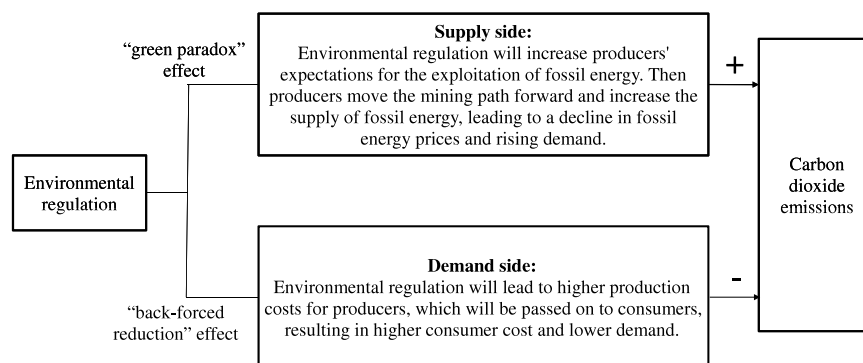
Environmental regulation

"green paradox" effect

Supply side:
Environmental regulation will increase producers' expectations for the exploitation of fossil energy. Then producers move the mining path forward and increase the supply of fossil energy, leading to a decline in fossil energy prices and rising demand.

+

"back-forced reduction" effect

Demand side:
Environmental regulation will lead to higher production costs for producers, which will be passed on to consumers, resulting in higher consumer cost and lower demand.

-

Carbon dioxide emissions